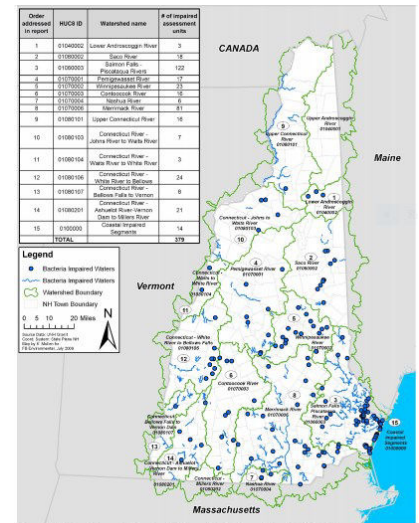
| Order addressed in report | HUC8 ID | Watershed name | # of impaired assessment units |
|---|---|---|---|
| 1 | 01040002 | Lower Androscoggin River | 3 |
| 2 | 01060002 | Saco River | 18 |
| 3 | 01060003 | Salmon Falls - Piscataqua Rivers | 122 |
| 4 | 01070001 | Pemigewasset River | 17 |
| 5 | 01070002 | Winnipesaukee River | 23 |
| 6 | 01070003 | Contoocook River | 16 |
| 7 | 01070004 | Nashua River | 6 |
| 8 | 01070006 | Merrimack River | 81 |
| 9 | 01080101 | Upper Connecticut River | 16 |
| 10 | 01080103 | Connecticut River - Johns River to Waits River | 7 |
| 11 | 01080104 | Connecticut River - Waits River to White River | 3 |
| 12 | 01080106 | Connecticut River - White River to Bellows | 24 |
| 13 | 01080107 | Connecticut River - Bellows Falls to Vernon | 8 |
| 14 | 01080201 | Connecticut River - Ashuelot River-Vernon Dam to Millers River | 21 |
| 15 | 0100000 | Coastal Impaired Segments | 14 |
| | TOTAL | | 379 |

CANADA

Maine

Vermont

Massachusetts

Legend
Bacteria Impaired Waters
Bacteria Impaired Waters
Watershed Boundary
NH Town Boundary

0 5 10 20 Miles

N

Source Data: UNH GranIT
Coord. System: State Plane NH
Map by: K. Moles for
FB Environmental, July 2008

9 Upper Connecticut River 01080101

1 Upper Androscoggin River

Lower Androscoggin River

10 Connecticut - Johns to Waits River 01080103

2 Saco River 01060002

4 Pemigewasset River 01070001

11 Connecticut - Waits to White River 01080104

5 Winnipesaukee River

12 Connecticut - White River to Bellows Falls 01080106

6 Contoocook River 01070003

3 Salmon Falls - Piscataqua Rivers

8 Merrimack River 01070006

13 Connecticut - Bellows Falls to Vernon

14 Connecticut - Ashuelot River, Vernon Dam to Millers River 01080201

Connecticut River

7 Nashua River 01070004

15 Coastal Impaired Segments